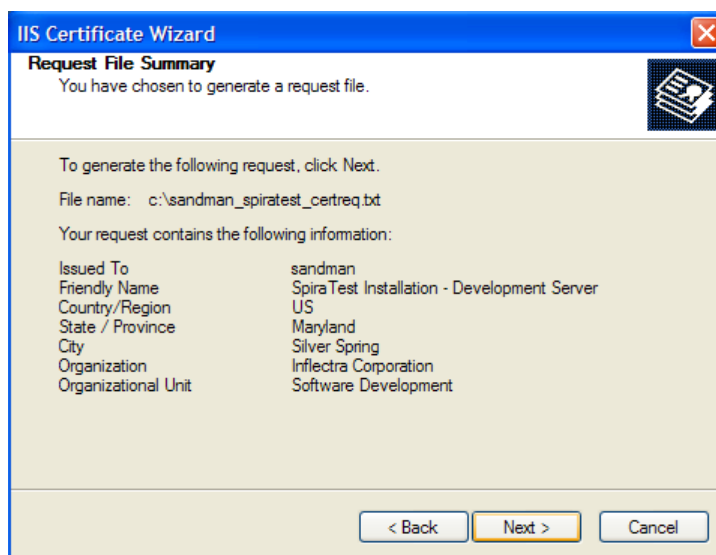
IIS Certificate Wizard

Request File Summary
You have chosen to generate a request file.

To generate the following request, click Next.

File name: c:\sandman_spiratest_certreq.txt

Your request contains the following information:

| | |
|---|---|
| Issued To | sandman |
| Friendly Name | SpiraTest Installation - Development Server |
| Country/Region | US |
| State / Province | Maryland |
| City | Silver Spring |
| Organization | Inflectra Corporation |
| Organizational Unit | Software Development |

< Back   Next >   Cancel